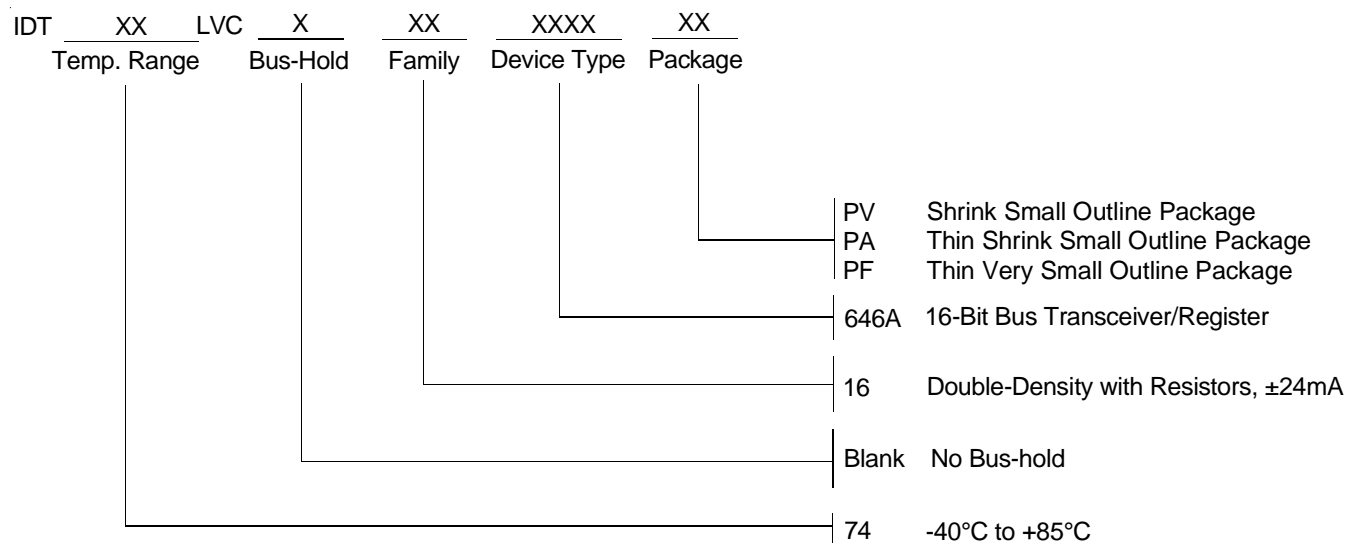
IDT XX LVC X XX XXXX XX
Temp. Range Bus-Hold Family Device Type Package

PV Shrink Small Outline Package
PA Thin Shrink Small Outline Package
PF Thin Very Small Outline Package

646A 16-Bit Bus Transceiver/Register

16 Double-Density with Resistors, ±24mA

Blank No Bus-hold

74 -40°C to +85°C